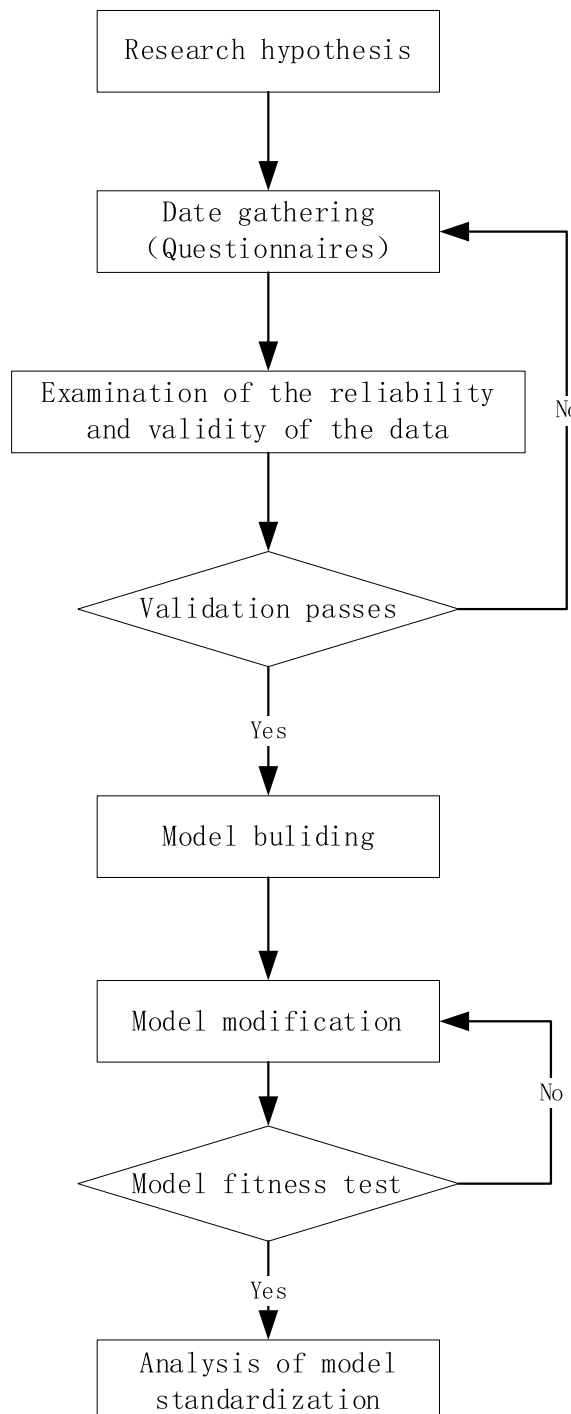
Research hypothesis

Date gathering
(Questionnaires)

Examination of the reliability and validity of the data

No

Validation passes

Yes

Model buliding

Model modification

No

Model fitness test

Yes

Analysis of model standardization